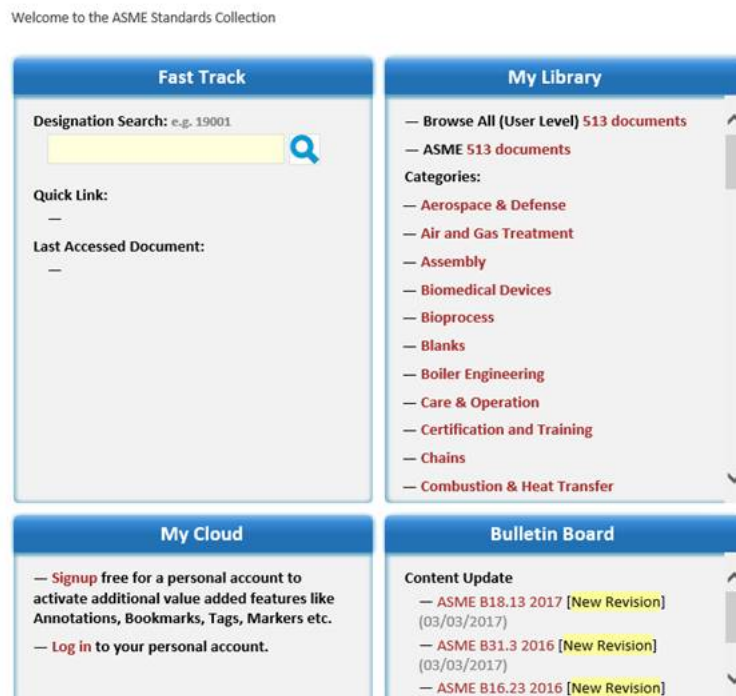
Welcome to the ASME Standards Collection

Fast Track

Designation Search: e.g. 19001

Quick Link:
—

Last Accessed Document:
—

My Library

— Browse All (User Level) 513 documents
— ASME 513 documents
Categories:
— Aerospace & Defense
— Air and Gas Treatment
— Assembly
— Biomedical Devices
— Bioprocess
— Blanks
— Boiler Engineering
— Care & Operation
— Certification and Training
— Chains
— Combustion & Heat Transfer

My Cloud

— Signup free for a personal account to activate additional value added features like Annotations, Bookmarks, Tags, Markers etc.

— Log in to your personal account.

Bulletin Board

Content Update
— ASME B18.13 2017 [New Revision] (03/03/2017)
— ASME B31.3 2016 [New Revision] (03/03/2017)
— ASME B16.23 2016 [New Revision]